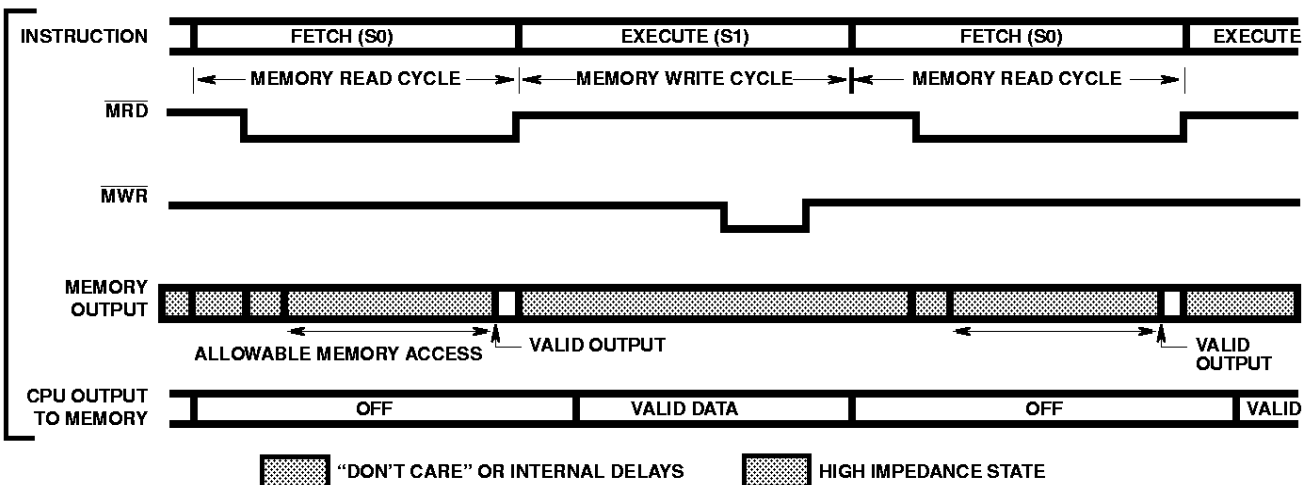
INSTRUCTION FETCH (S0) EXECUTE (S1) FETCH (S0) EXECUTE

MEMORY READ CYCLE MEMORY WRITE CYCLE MEMORY READ CYCLE

$\overline{MRD}$

$\overline{MWR}$

MEMORY OUTPUT

ALLOWABLE MEMORY ACCESS

VALID OUTPUT

VALID OUTPUT

CPU OUTPUT TO MEMORY

OFF

VALID DATA

OFF

VALID

"DON'T CARE" OR INTERNAL DELAYS

HIGH IMPEDANCE STATE